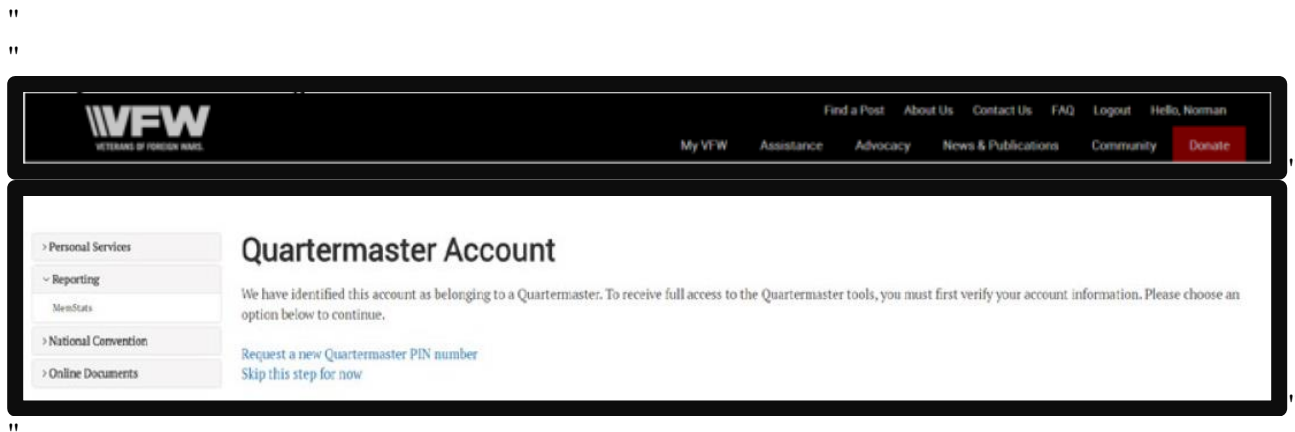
"

"

VFW
VETERANS OF FOREIGN WARS.

Find a Post About Us Contact Us FAQ Logout Hello, Norman

My VFW Assistance Advocacy News & Publications Community Donate

'

> Personal Services
⌄ Reporting
MemStats
> National Convention
> Online Documents

Quartermaster Account

We have identified this account as belonging to a Quartermaster. To receive full access to the Quartermaster tools, you must first verify your account information. Please choose an option below to continue.

Request a new Quartermaster PIN number
Skip this step for now

'

"